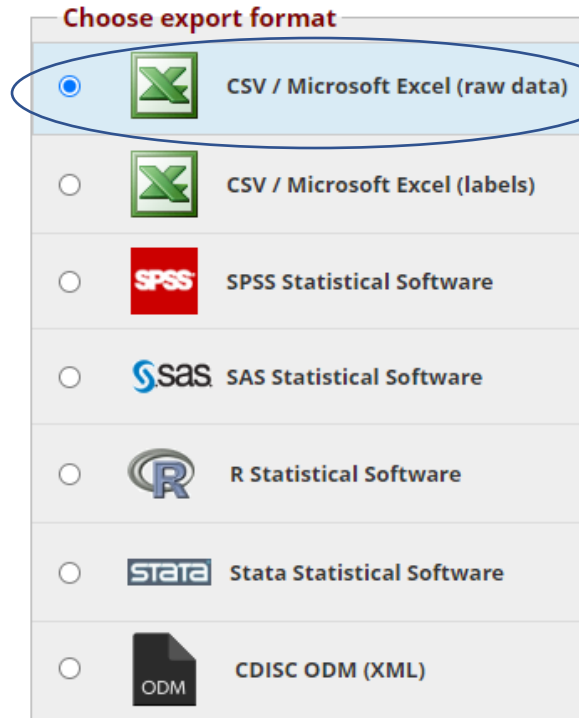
Choose export format

CSV / Microsoft Excel (raw data)

CSV / Microsoft Excel (labels)

SPSS SPSS Statistical Software

sas SAS Statistical Software

R R Statistical Software

stata Stata Statistical Software

ODM CDISC ODM (XML)